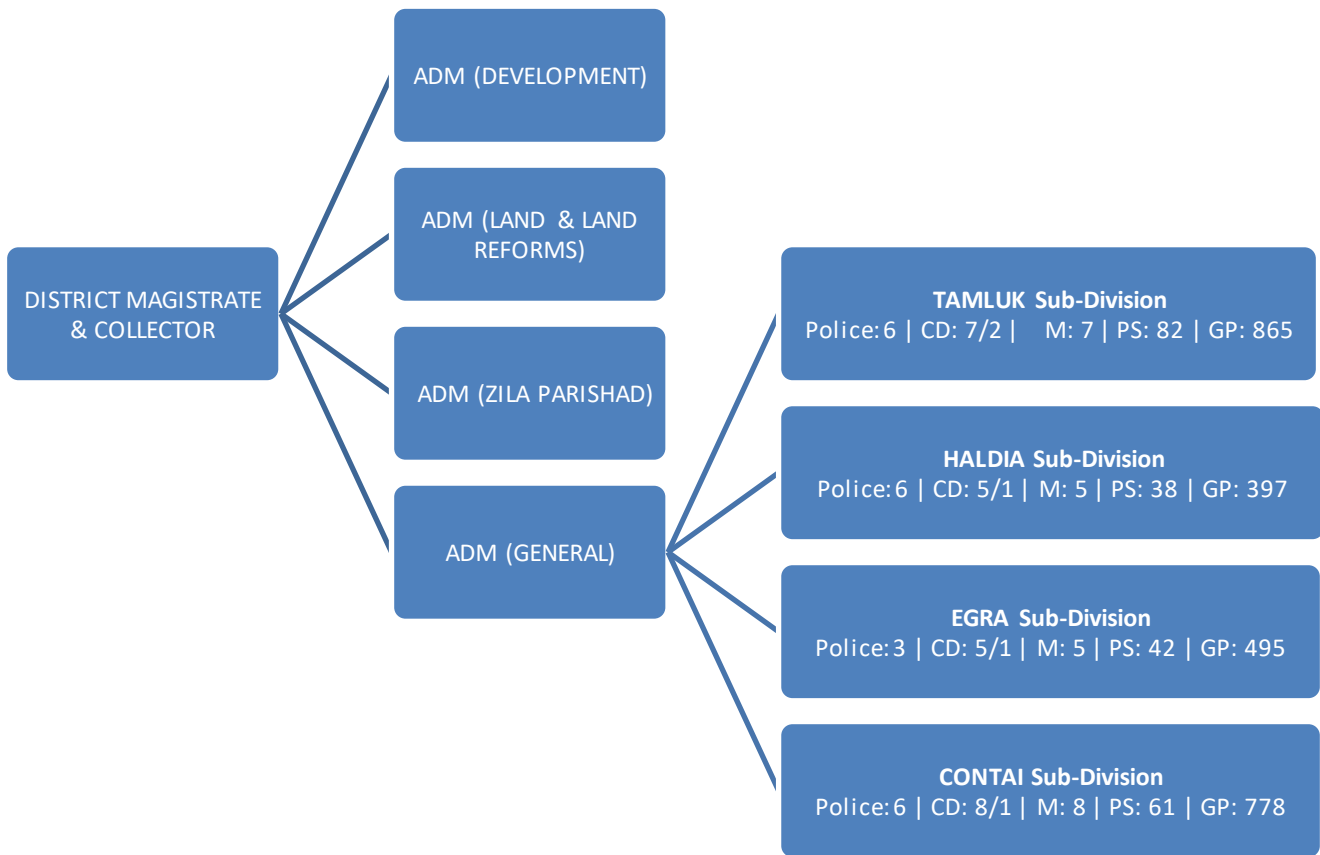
DISTRICT MAGISTRATE & COLLECTOR

ADM (DEVELOPMENT)

ADM (LAND & LAND REFORMS)

ADM (ZILA PARISHAD)

ADM (GENERAL)

**TAMLUK Sub-Division**
Police: 6 | CD: 7/2 | M: 7 | PS: 82 | GP: 865

**HALDIA Sub-Division**
Police: 6 | CD: 5/1 | M: 5 | PS: 38 | GP: 397

**EGRA Sub-Division**
Police: 3 | CD: 5/1 | M: 5 | PS: 42 | GP: 495

**CONTAI Sub-Division**
Police: 6 | CD: 8/1 | M: 8 | PS: 61 | GP: 778